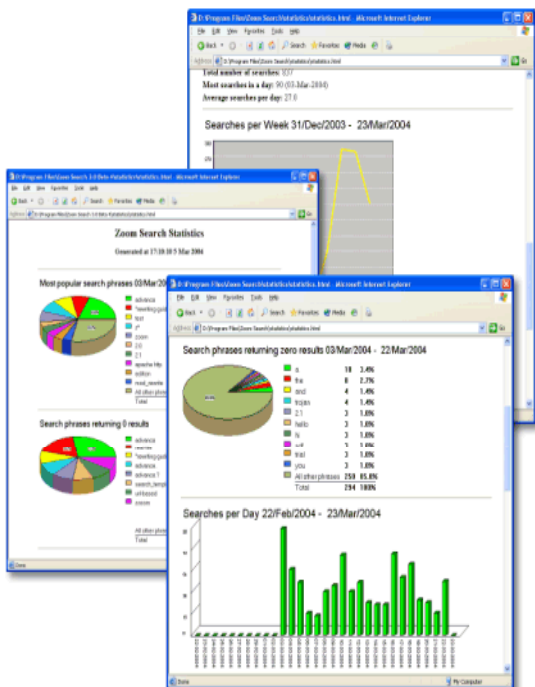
D:\Program Files\Zoom Search\statistics\statistics.html - Microsoft Internet Explorer

File Edit View Favorites Tools Help

Back Search Favorites Media

Address D:\Program Files\Zoom Search\statistics\statistics.html Go

Total number of searches: 837

Most searches in a day: 90 (03-Mar-2004)

Average searches per day: 27.0

Searches per Week 31/Dec/2003 - 23/Mar/2004

D:\Program Files\Zoom Search 3.0 Beta\Statistics\statistics.html - Microsoft Internet Explorer

File Edit View Favorites Tools Help

Zoom Search Statistics

Generated at 17:38:10 5 Mar 2004

Most popular search phrases 03/Mar/200

advance
"sperling
test
zoom
2.0
2.1
apache http
edition
mod_rewrite
All other phrases
Total

Search phrases returning 0 results

advance
"sperling
advance
advance 1
search_temp
unbiased
snoom

All other phra
Total

Done

D:\Program Files\Zoom Search\statistics\statistics.html - Microsoft Internet Explorer

File Edit View Favorites Tools Help

Back Search Favorites Media

Address D:\Program Files\Zoom Search\statistics\statistics.html Go

Search phrases returning zero results 03/Mar/2004 - 22/Mar/2004

| | | |
|---|---|---|
| a | 10 | 3.4% |
| the | 8 | 2.7% |
| and | 4 | 1.4% |
| trojan | 4 | 1.4% |
| 2.1 | 3 | 1.0% |
| hello | 3 | 1.0% |
| is | 3 | 1.0% |
| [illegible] | 3 | 1.0% |
| trial | 3 | 1.0% |
| you | 3 | 1.0% |
| All other phrases | 250 | 85.0% |
| Total | 294 | 100% |

Searches per Day 22/Feb/2004 - 23/Mar/2004

Done My Computer